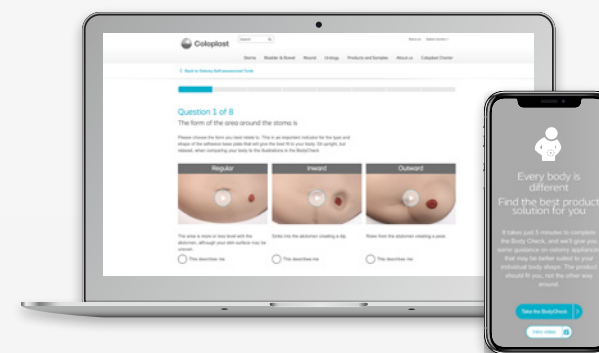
Coloplast

Search

About us Select country

Stoma Bladder & Bowel Wound Urology Products and Samples About us Coloplast Charter

< Back to Ostomy Self-assessment Tools

Question 1 of 8

The form of the area around the stoma is

Please choose the form you best relate to. This is an important indicator for the type and shape of the adhesive base plate that will give the best fit to your body. Sit upright, but relaxed, when comparing your body to the illustrations in the BodyCheck.

Regular

Inward

Outward

The area is more or less level with the abdomen, although your skin surface may be uneven.

Sinks into the abdomen creating a dip.

Rises from the abdomen creating a peak.

This describes me

This describes me

This describes me

Every body is different

Find the best product solution for you

It takes just 5 minutes to complete the Body Check, and we'll give you some guidance on ostomy appliances that may be better suited to your individual body shape. The product should fit you, not the other way around.

Take the BodyCheck

Intro video